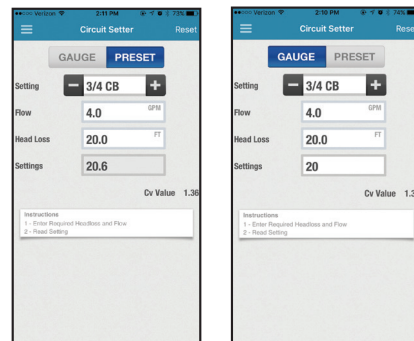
●●●○○ Verizon 2:11 PM 73%

Circuit Setter Reset

GAUGE PRESET

Setting − 3/4 CB +

Flow 4.0 GPM

Head Loss 20.0 FT

Settings 20.6

Cv Value 1.36

Instructions
1 - Enter Required Headloss and Flow
2 - Read Setting

●●●○○ Verizon 2:10 PM 74%

Circuit Setter Reset

GAUGE PRESET

Setting − 3/4 CB +

Flow 4.0 GPM

Head Loss 20.0 FT

Settings 20

Cv Value 1.3

Instructions
1 - Enter Required Headloss and Flow
2 - Read Setting